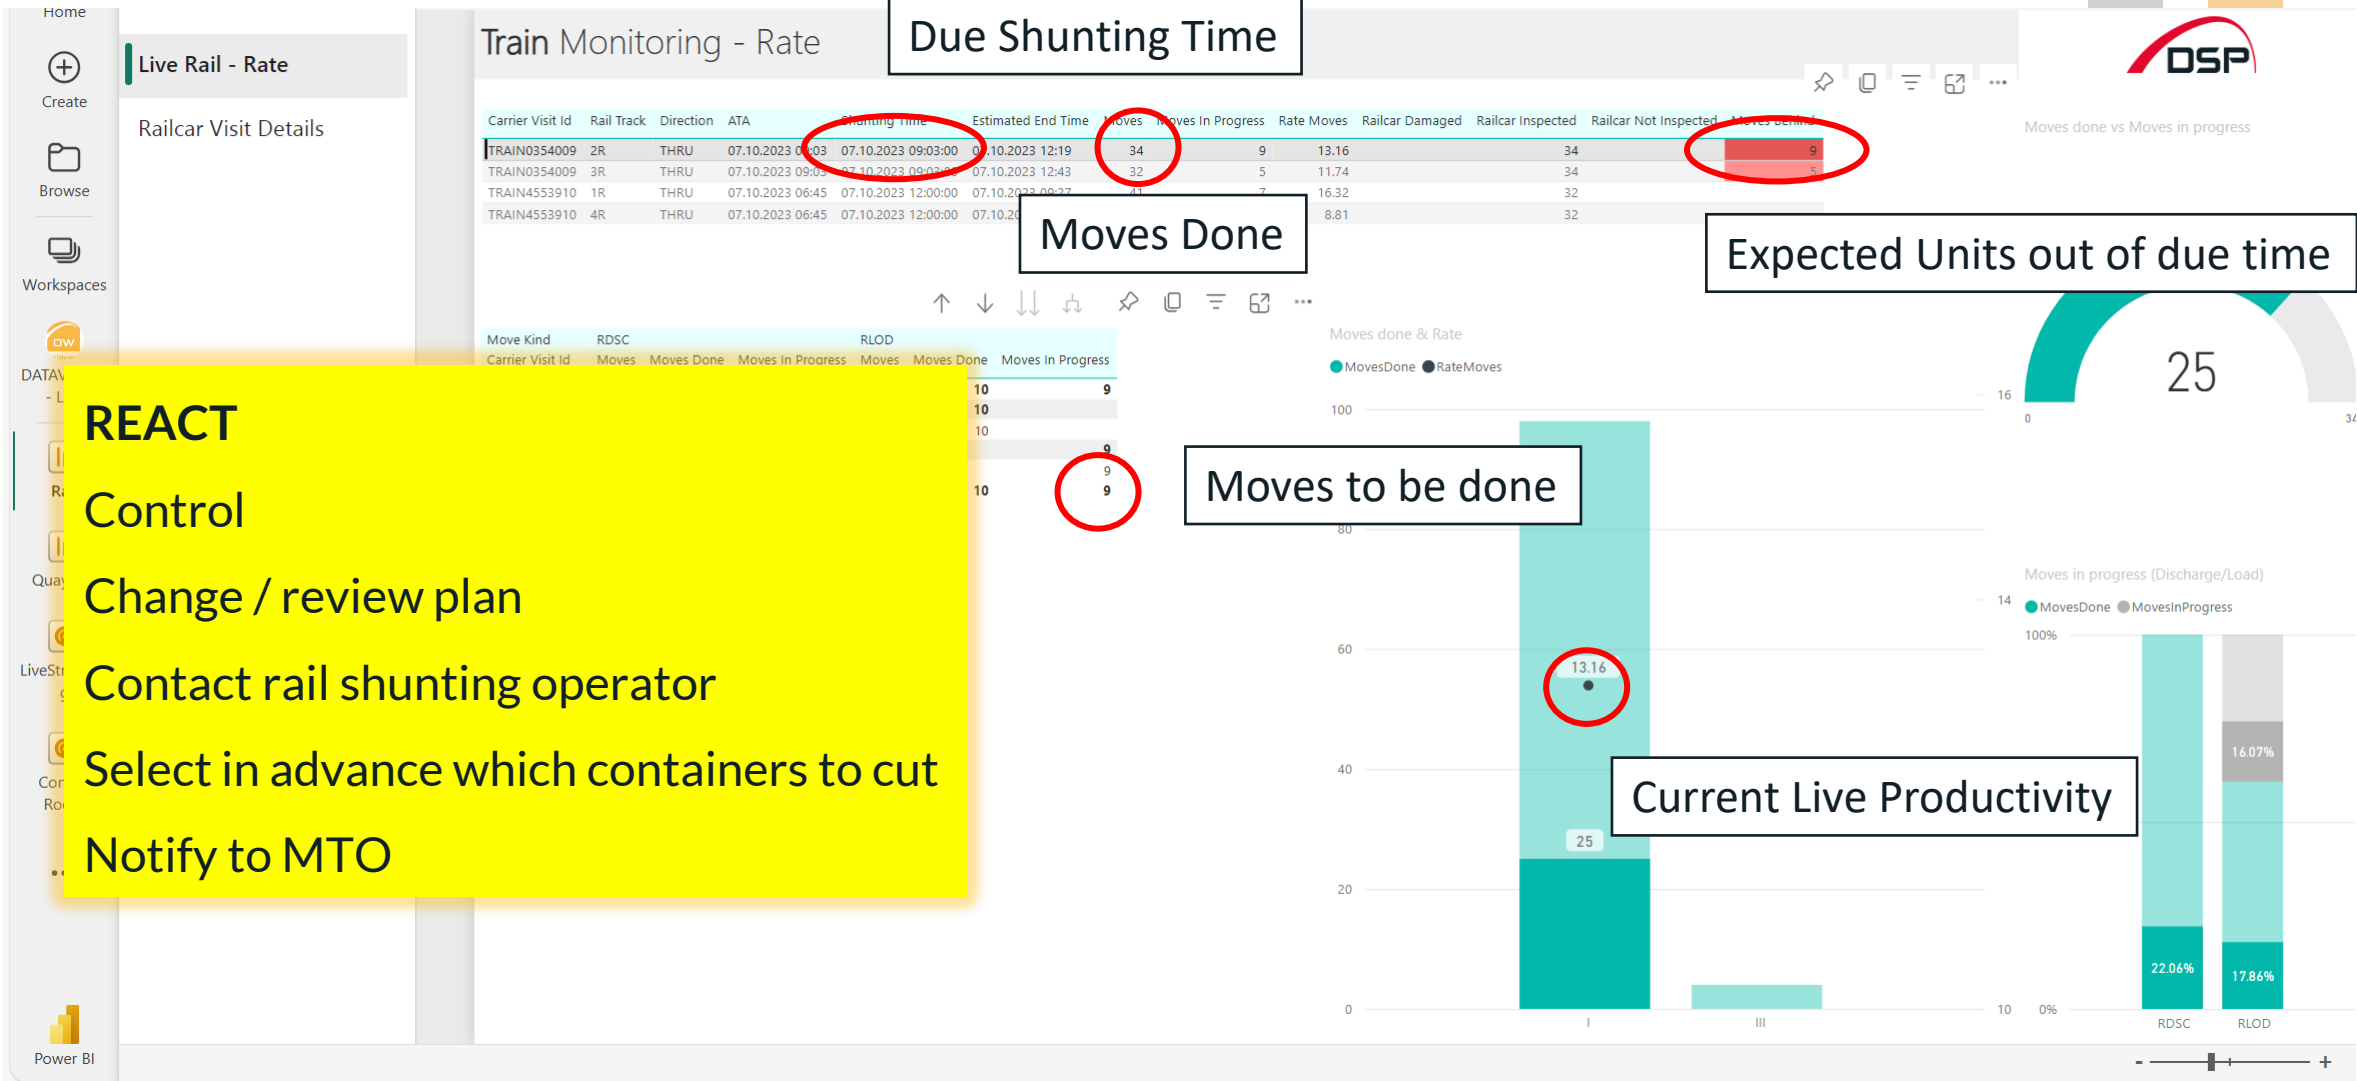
Home

Create

Browse

Workspaces

DATAV - L

Ra

Qua

LiveStr

Cor Ro

Power BI

Live Rail - Rate

Railcar Visit Details

Train Monitoring - Rate

Due Shunting Time

DSP

| Carrier Visit Id | Rail Track | Direction | ATA | Shunting Time | Estimated End Time | Moves | Moves In Progress | Rate Moves | Railcar Damaged | Railcar Inspected | Railcar Not Inspected | Moves Behind |
|---|---|---|---|---|---|---|---|---|---|---|---|---|
| TRAIN0354009 | 2R | THRU | 07.10.2023 0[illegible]:03 | 07.10.2023 09:03:00 | 0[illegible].10.2023 12:19 | 34 | 9 | 13.16 | | 34 | | 9 |
| TRAIN0354009 | 3R | THRU | 07.10.2023 09:0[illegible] | 07.10.2023 09:03:00 | 07.10.2023 12:43 | 32 | 5 | 11.74 | | 34 | | 5 |
| TRAIN4553910 | 1R | THRU | 07.10.2023 06:45 | 07.10.2023 12:00:00 | 07.10.2023 09:27 | 41 | 7 | 16.32 | | 32 | | |
| TRAIN4553910 | 4R | THRU | 07.10.2023 06:45 | 07.10.2023 12:00:00 | 07.10.20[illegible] | | | 8.81 | | 32 | | |

Moves Done

Expected Units out of due time

Moves done vs Moves in progress

Move Kind RDSC RLOD
Carrier Visit Id Moves Moves Done Moves In Progress Moves Moves Done Moves In Progress
10 9
10
10
9
9
10 9

REACT

Control

Change / review plan

Contact rail shunting operator

Select in advance which containers to cut

Notify to MTO

Moves done & Rate
MovesDone RateMoves
100
80
60
40
20
0
13.16
25
I
III

Moves to be done

16
0
25
34

Moves in progress (Discharge/Load)
14
MovesDone MovesInProgress
100%
16.07%
22.06%
17.86%
10
0%
RDSC
RLOD

Current Live Productivity

- +